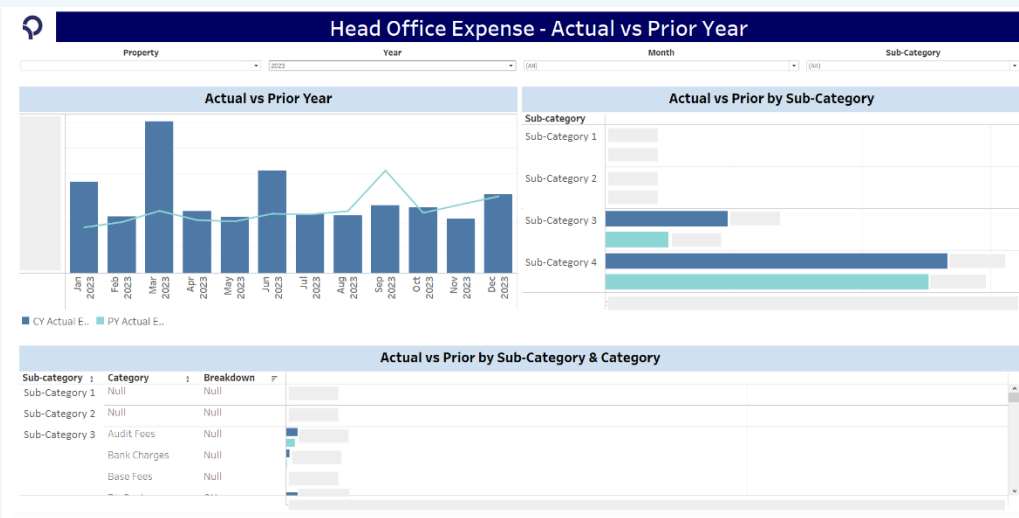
Head Office Expense - Actual vs Prior Year

Property

Year
2023

Month
(All)

Sub-Category
(All)

Actual vs Prior Year

Jan 2023
Feb 2023
Mar 2023
Apr 2023
May 2023
Jun 2023
Jul 2023
Aug 2023
Sep 2023
Oct 2023
Nov 2023
Dec 2023

CY Actual E..
PY Actual E..

Actual vs Prior by Sub-Category

Sub-category
Sub-Category 1
Sub-Category 2
Sub-Category 3
Sub-Category 4

Actual vs Prior by Sub-Category & Category

| Sub-category | Category | Breakdown |
|---|---|---|
| Sub-Category 1 | Null | Null |
| Sub-Category 2 | Null | Null |
| Sub-Category 3 | Audit Fees | Null |
| | Bank Charges | Null |
| | Base Fees | Null |
| | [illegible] | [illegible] |